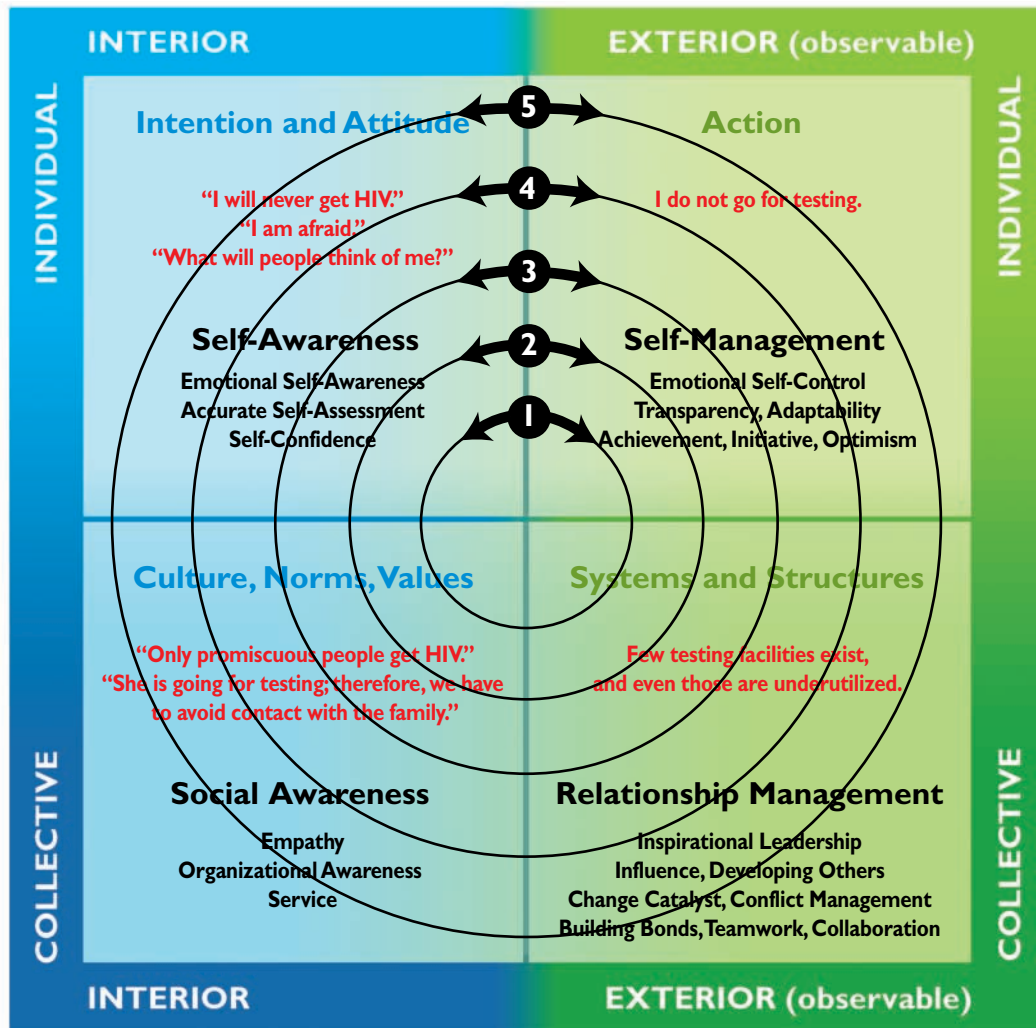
INTERIOR

EXTERIOR (observable)

INDIVIDUAL

INDIVIDUAL

5

4

3

2

1

Intention and Attitude

"I will never get HIV."
"I am afraid."
"What will people think of me?"

Self-Awareness

Emotional Self-Awareness
Accurate Self-Assessment
Self-Confidence

Action

I do not go for testing.

Self-Management

Emotional Self-Control
Transparency, Adaptability
Achievement, Initiative, Optimism

Culture, Norms, Values

"Only promiscuous people get HIV."
"She is going for testing; therefore, we have to avoid contact with the family."

Social Awareness

Empathy
Organizational Awareness
Service

Systems and Structures

Few testing facilities exist, and even those are underutilized.

Relationship Management

Inspirational Leadership
Influence, Developing Others
Change Catalyst, Conflict Management
Building Bonds, Teamwork, Collaboration

COLLECTIVE

COLLECTIVE

INTERIOR

EXTERIOR (observable)